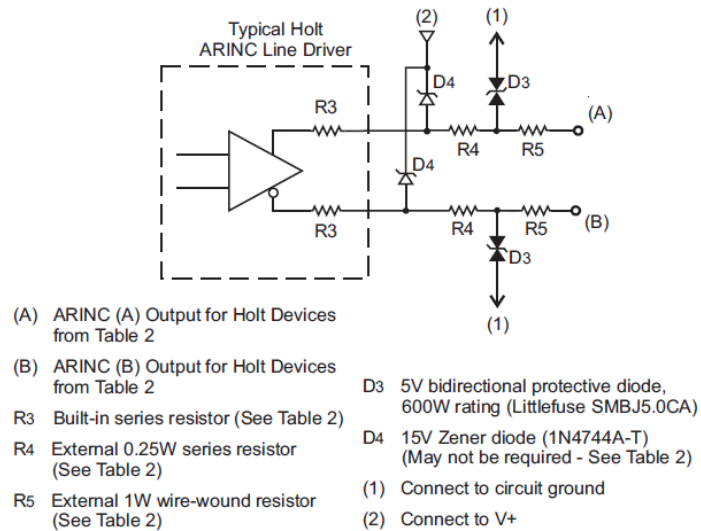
Typical Holt ARINC Line Driver

(2)

(1)

D4

D3

R3

(A)

R4

R5

D4

R3

R4

R5

(B)

D3

(1)

(A) ARINC (A) Output for Holt Devices from Table 2

(B) ARINC (B) Output for Holt Devices from Table 2

R3 Built-in series resistor (See Table 2)

R4 External 0.25W series resistor (See Table 2)

R5 External 1W wire-wound resistor (See Table 2)

D3 5V bidirectional protective diode, 600W rating (Littlefuse SMBJ5.0CA)

D4 15V Zener diode (1N4744A-T) (May not be required - See Table 2)

(1) Connect to circuit ground

(2) Connect to V+